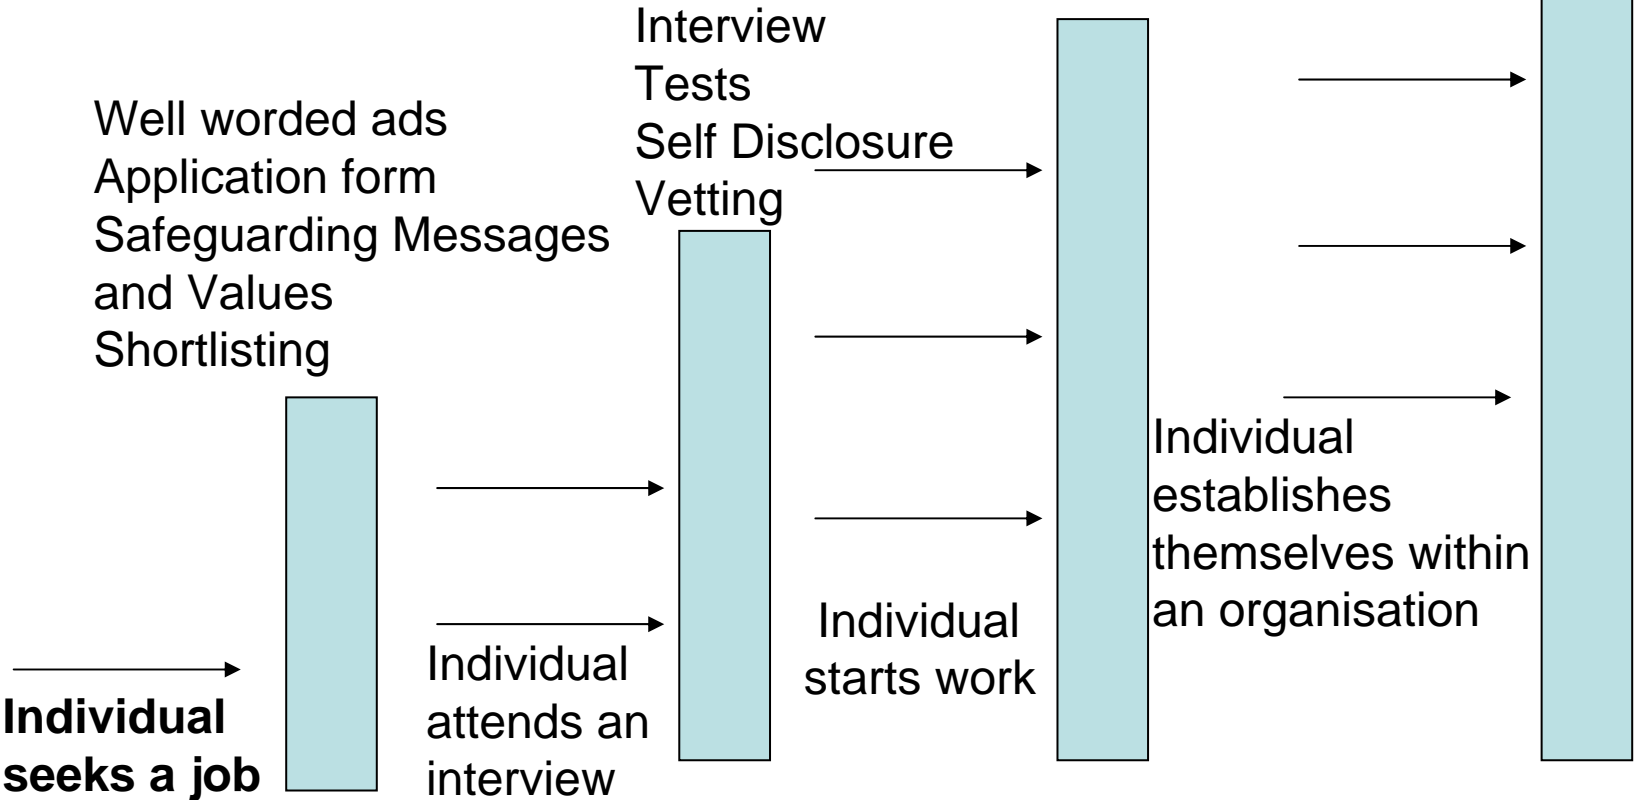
Interview
Tests
Self Disclosure
Vetting

Well worded ads
Application form
Safeguarding Messages and Values
Shortlisting

Individual establishes themselves within an organisation

Individual starts work

Individual attends an interview

**Individual seeks a job**